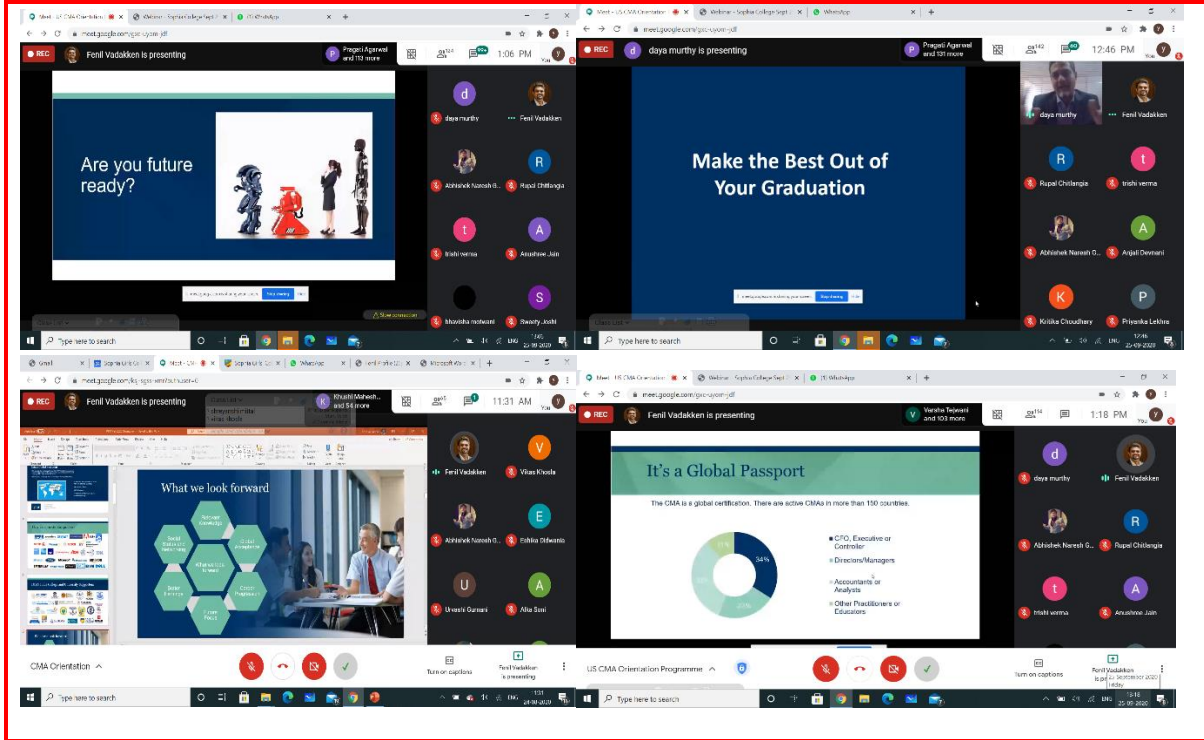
Meet - US CMA Orientation | Webinar - Sophia College Sept | WhatsApp
meet.google.com/gzc-uyom-jdf
REC
Fenil Vadakken is presenting
Pragati Agarwal and 113 more
1:06 PM
You

Are you future ready?

daya murthy
Fenil Vadakken
Abhishek Naresh G...
Rupal Chitlangia
trishi verma
Anushree Jain
bhavisha motwani
Swasty Joshi

Type here to search

Meet - US CMA Orientation | Webinar - Sophia College Sept | WhatsApp
meet.google.com/gzc-uyom-jdf
REC
daya murthy is presenting
Pragati Agarwal and 131 more
12:46 PM
You

Make the Best Out of Your Graduation

daya murthy
Fenil Vadakken
Rupal Chitlangia
trishi verma
Abhishek Naresh G...
Anjali Devnani
Kritika Choudhary
Priyanka Lekhra

Type here to search
12:46
25-09-2020

Gmail | Sophia | Meet | WhatsApp | Microsoft
REC
Fenil Vadakken is presenting
Khushi Mahesh... and 54 more
11:31 AM
You

What we look forward

Fenil Vadakken
Vikas Khosla
Abhishek Naresh G...
Eshika Didwania
Urvashi Gurnani
Alka Soni

CMA Orientation
Turn on captions
Fenil Vadakken is presenting

Type here to search

Meet - US CMA Orientation | Webinar - Sophia College Sept | (1) WhatsApp
meet.google.com/gzc-uyom-jdf
REC
Fenil Vadakken is presenting
Varsha Tejwani and 103 more
1:18 PM
You

It's a Global Passport
The CMA is a global certification. There are active CMAs in more than 150 countries.
34%
CFO, Executive or Controller
Directors/Managers
Accountants or Analysts
Other Practitioners or Educators

daya murthy
Fenil Vadakken
Abhishek Naresh G...
Rupal Chitlangia
trishi verma
Anushree Jain

US CMA Orientation Programme
Turn on captions
Fenil Vadakken is presenting

Type here to search
13:18
25 September 2020
Friday